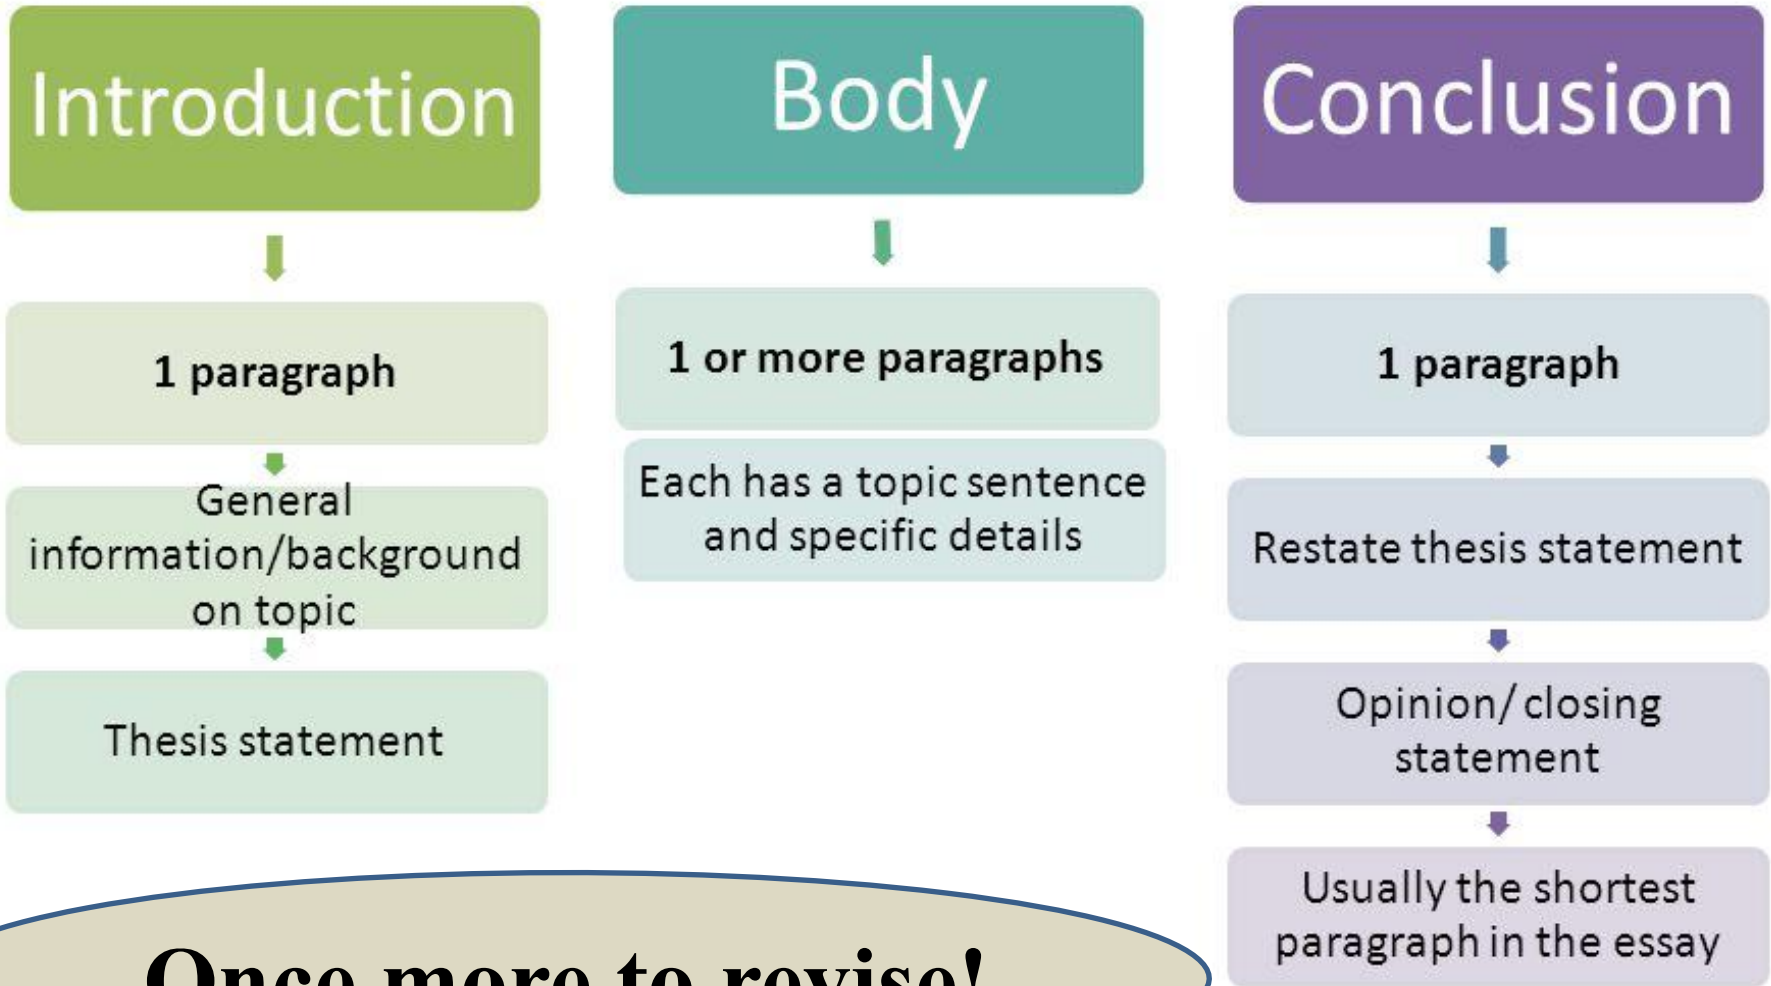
Introduction

1 paragraph

General information/background on topic

Thesis statement

Body

1 or more paragraphs

Each has a topic sentence and specific details

Conclusion

1 paragraph

Restate thesis statement

Opinion/ closing statement

Usually the shortest paragraph in the essay

Once more to revise!